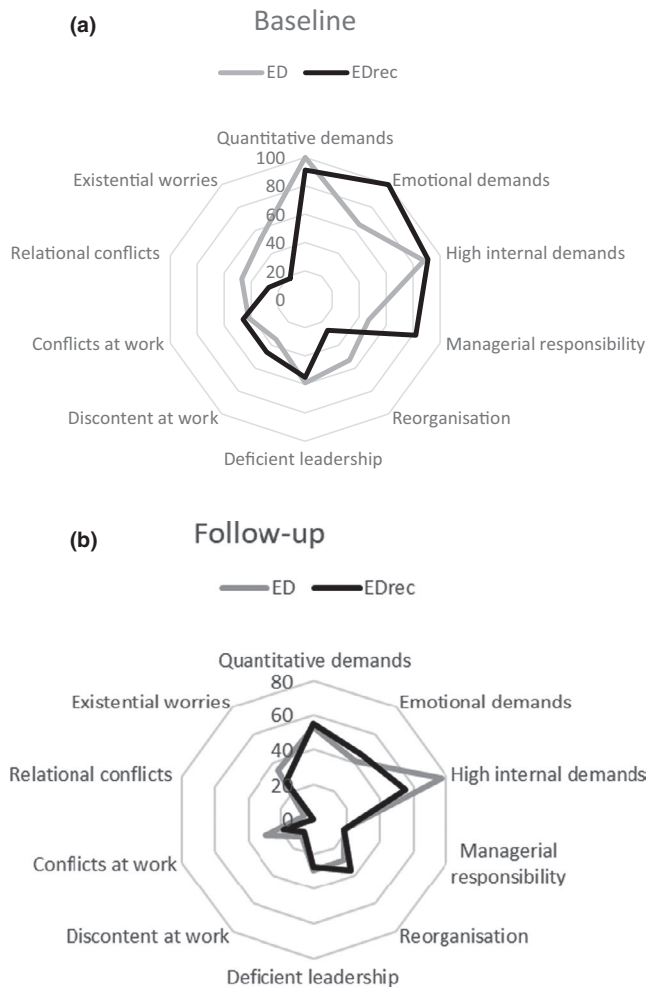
(a)

Baseline

ED EDrec

Quantitative demands
100
80
60
40
20
0
Emotional demands
High internal demands
Managerial responsibility
Reorganisation
Deficient leadership
Discontent at work
Conflicts at work
Relational conflicts
Existential worries

(b)

Follow-up

ED EDrec

Quantitative demands
80
60
40
20
0
Emotional demands
High internal demands
Managerial responsibility
Reorganisation
Deficient leadership
Discontent at work
Conflicts at work
Relational conflicts
Existential worries